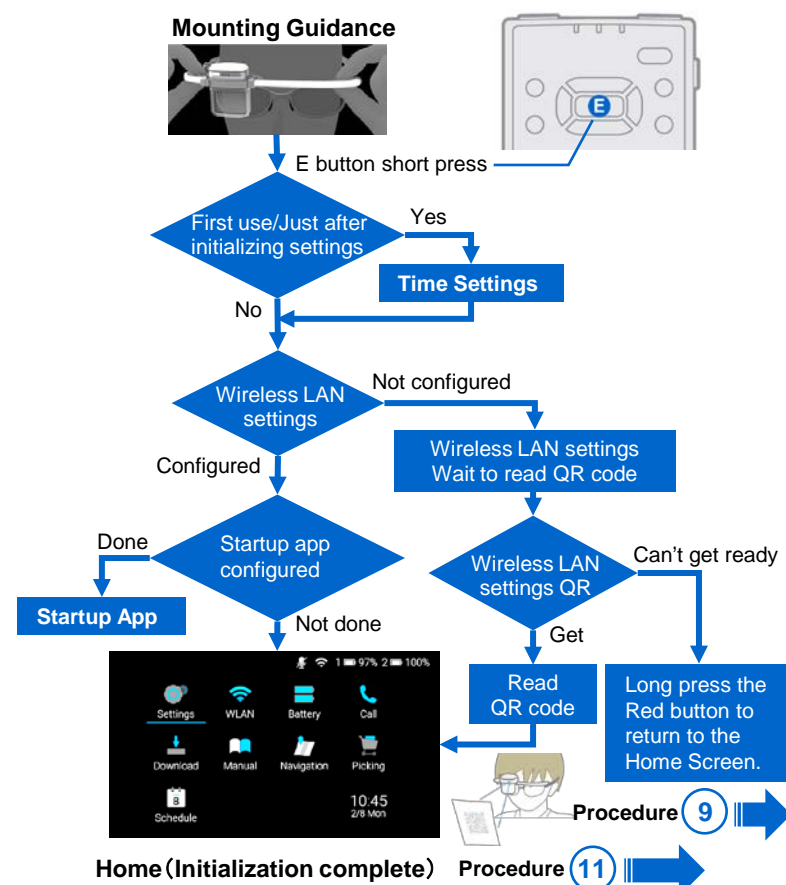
Mounting Guidance

E

E button short press

First use/Just after initializing settings

Yes

Time Settings

No

Wireless LAN settings

Not configured

Wireless LAN settings Wait to read QR code

Configured

Startup app configured

Done

Startup App

Not done

Wireless LAN settings QR

Can't get ready

Get

1 97% 2 100%

Settings WLAN Battery Call

Download Manual Navigation Picking

8

Schedule

10:45
2/8 Mon

Read QR code

Long press the Red button to return to the Home Screen.

Procedure 9

Home（Initialization complete）

Procedure 11